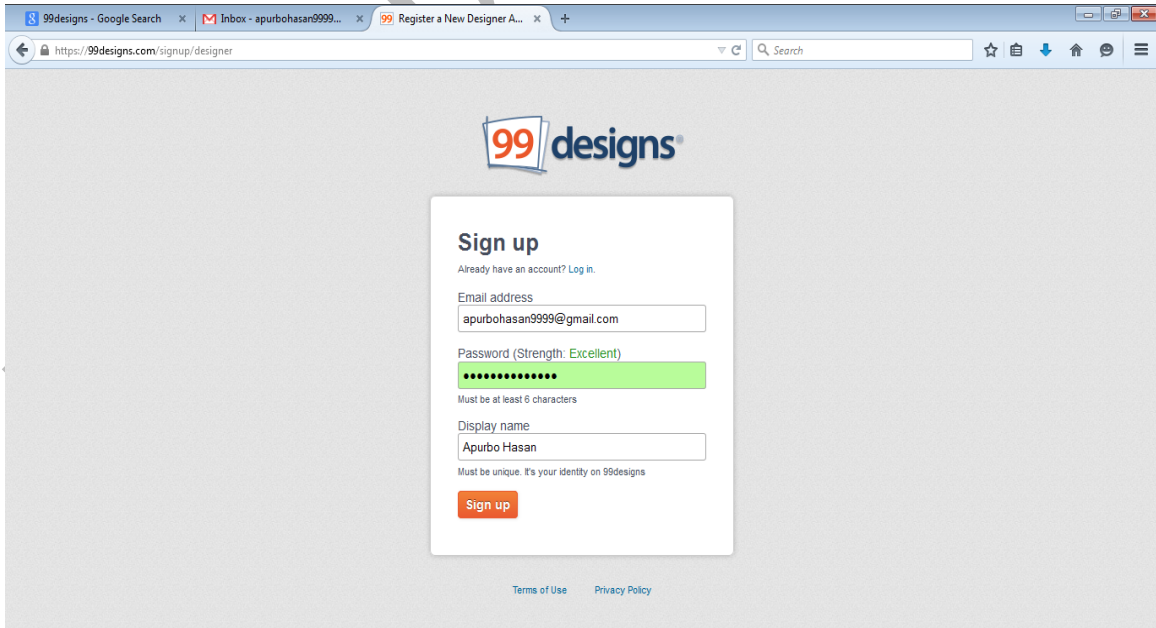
99designs - Google Search ×
Inbox - apurbohasan9999... ×
Register a New Designer A... ×
+

https://99designs.com/signup/designer
Search

99 designs

Sign up
Already have an account? Log in.

Email address
apurbohasan9999@gmail.com

Password (Strength: Excellent)
••••••••••••••
Must be at least 6 characters

Display name
Apurbo Hasan
Must be unique. It's your identity on 99designs

Sign up

Terms of Use
Privacy Policy